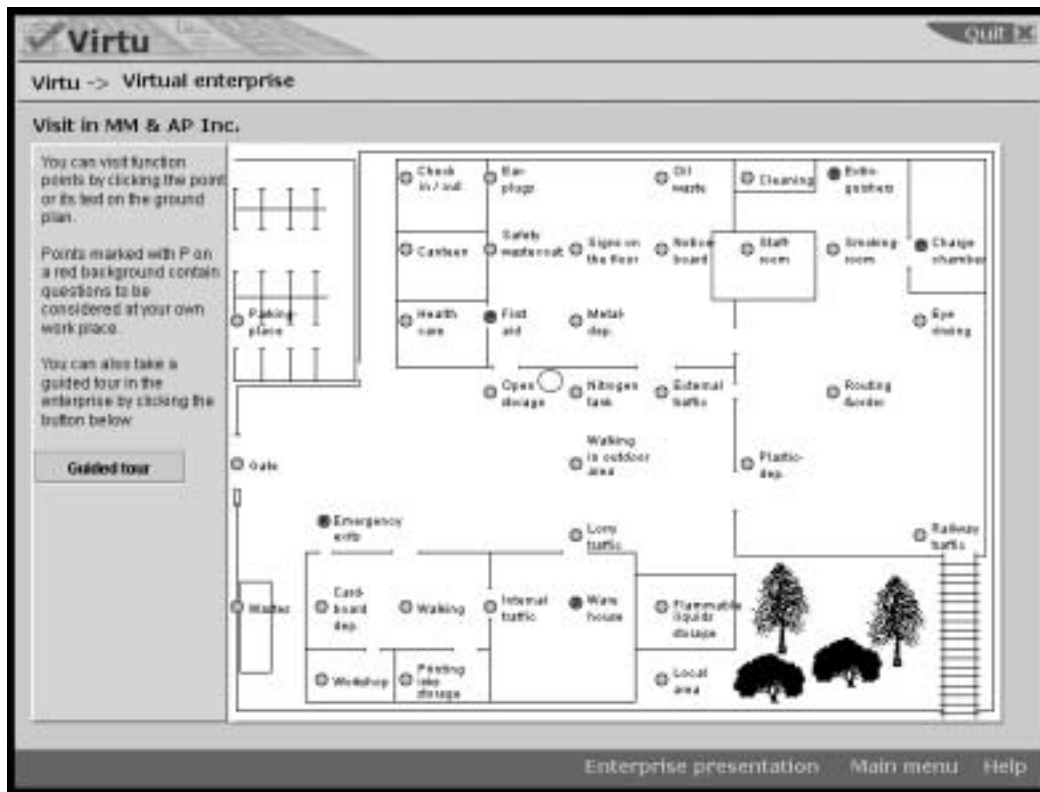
Virtu

Quit

Virtu -> Virtual enterprise

Visit in MM & AP Inc.

You can visit function points by clicking the point or its text on the ground plan.

Points marked with P on a red background contain questions to be considered at your own work place.

You can also take a guided tour in the enterprise by clicking the button below.

Guided tour

Check in / out

Ear plugs

Oil waste

Cleaning

Extinguishers

Canteen

Safety waistcoat

Signs on the floor

Notice board

Staff room

Smoking room

Charge chamber

Parking place

Health care

First aid

Metal dep.

Eye rinsing

Open storage

Nitrogen tank

External traffic

Routing border

Walking in outdoor area

Plastic dep.

Gate

Emergency exits

Lorry traffic

Railway traffic

Waster

Card-board dep.

Walking

Internal traffic

Ware house

Flammable liquids storage

Workshop

Pending site storage

Local area

Enterprise presentation

Main menu

Help